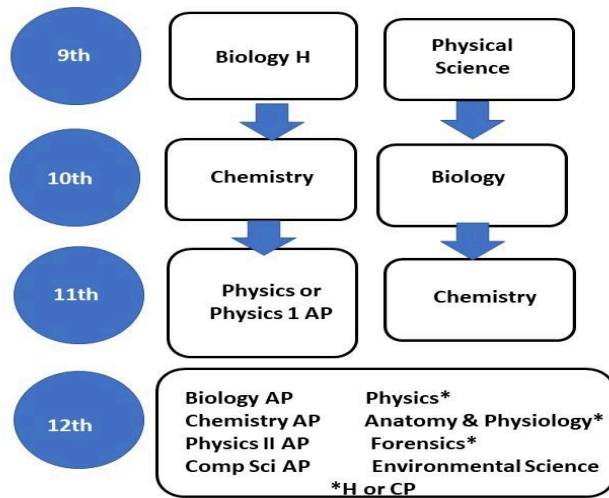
9th

Biology H

Physical Science

10th

Chemistry

Biology

11th

Physics or Physics 1 AP

Chemistry

12th

Biology AP
Chemistry AP
Physics II AP
Comp Sci AP

Physics*
Anatomy & Physiology*
Forensics*
Environmental Science

*H or CP